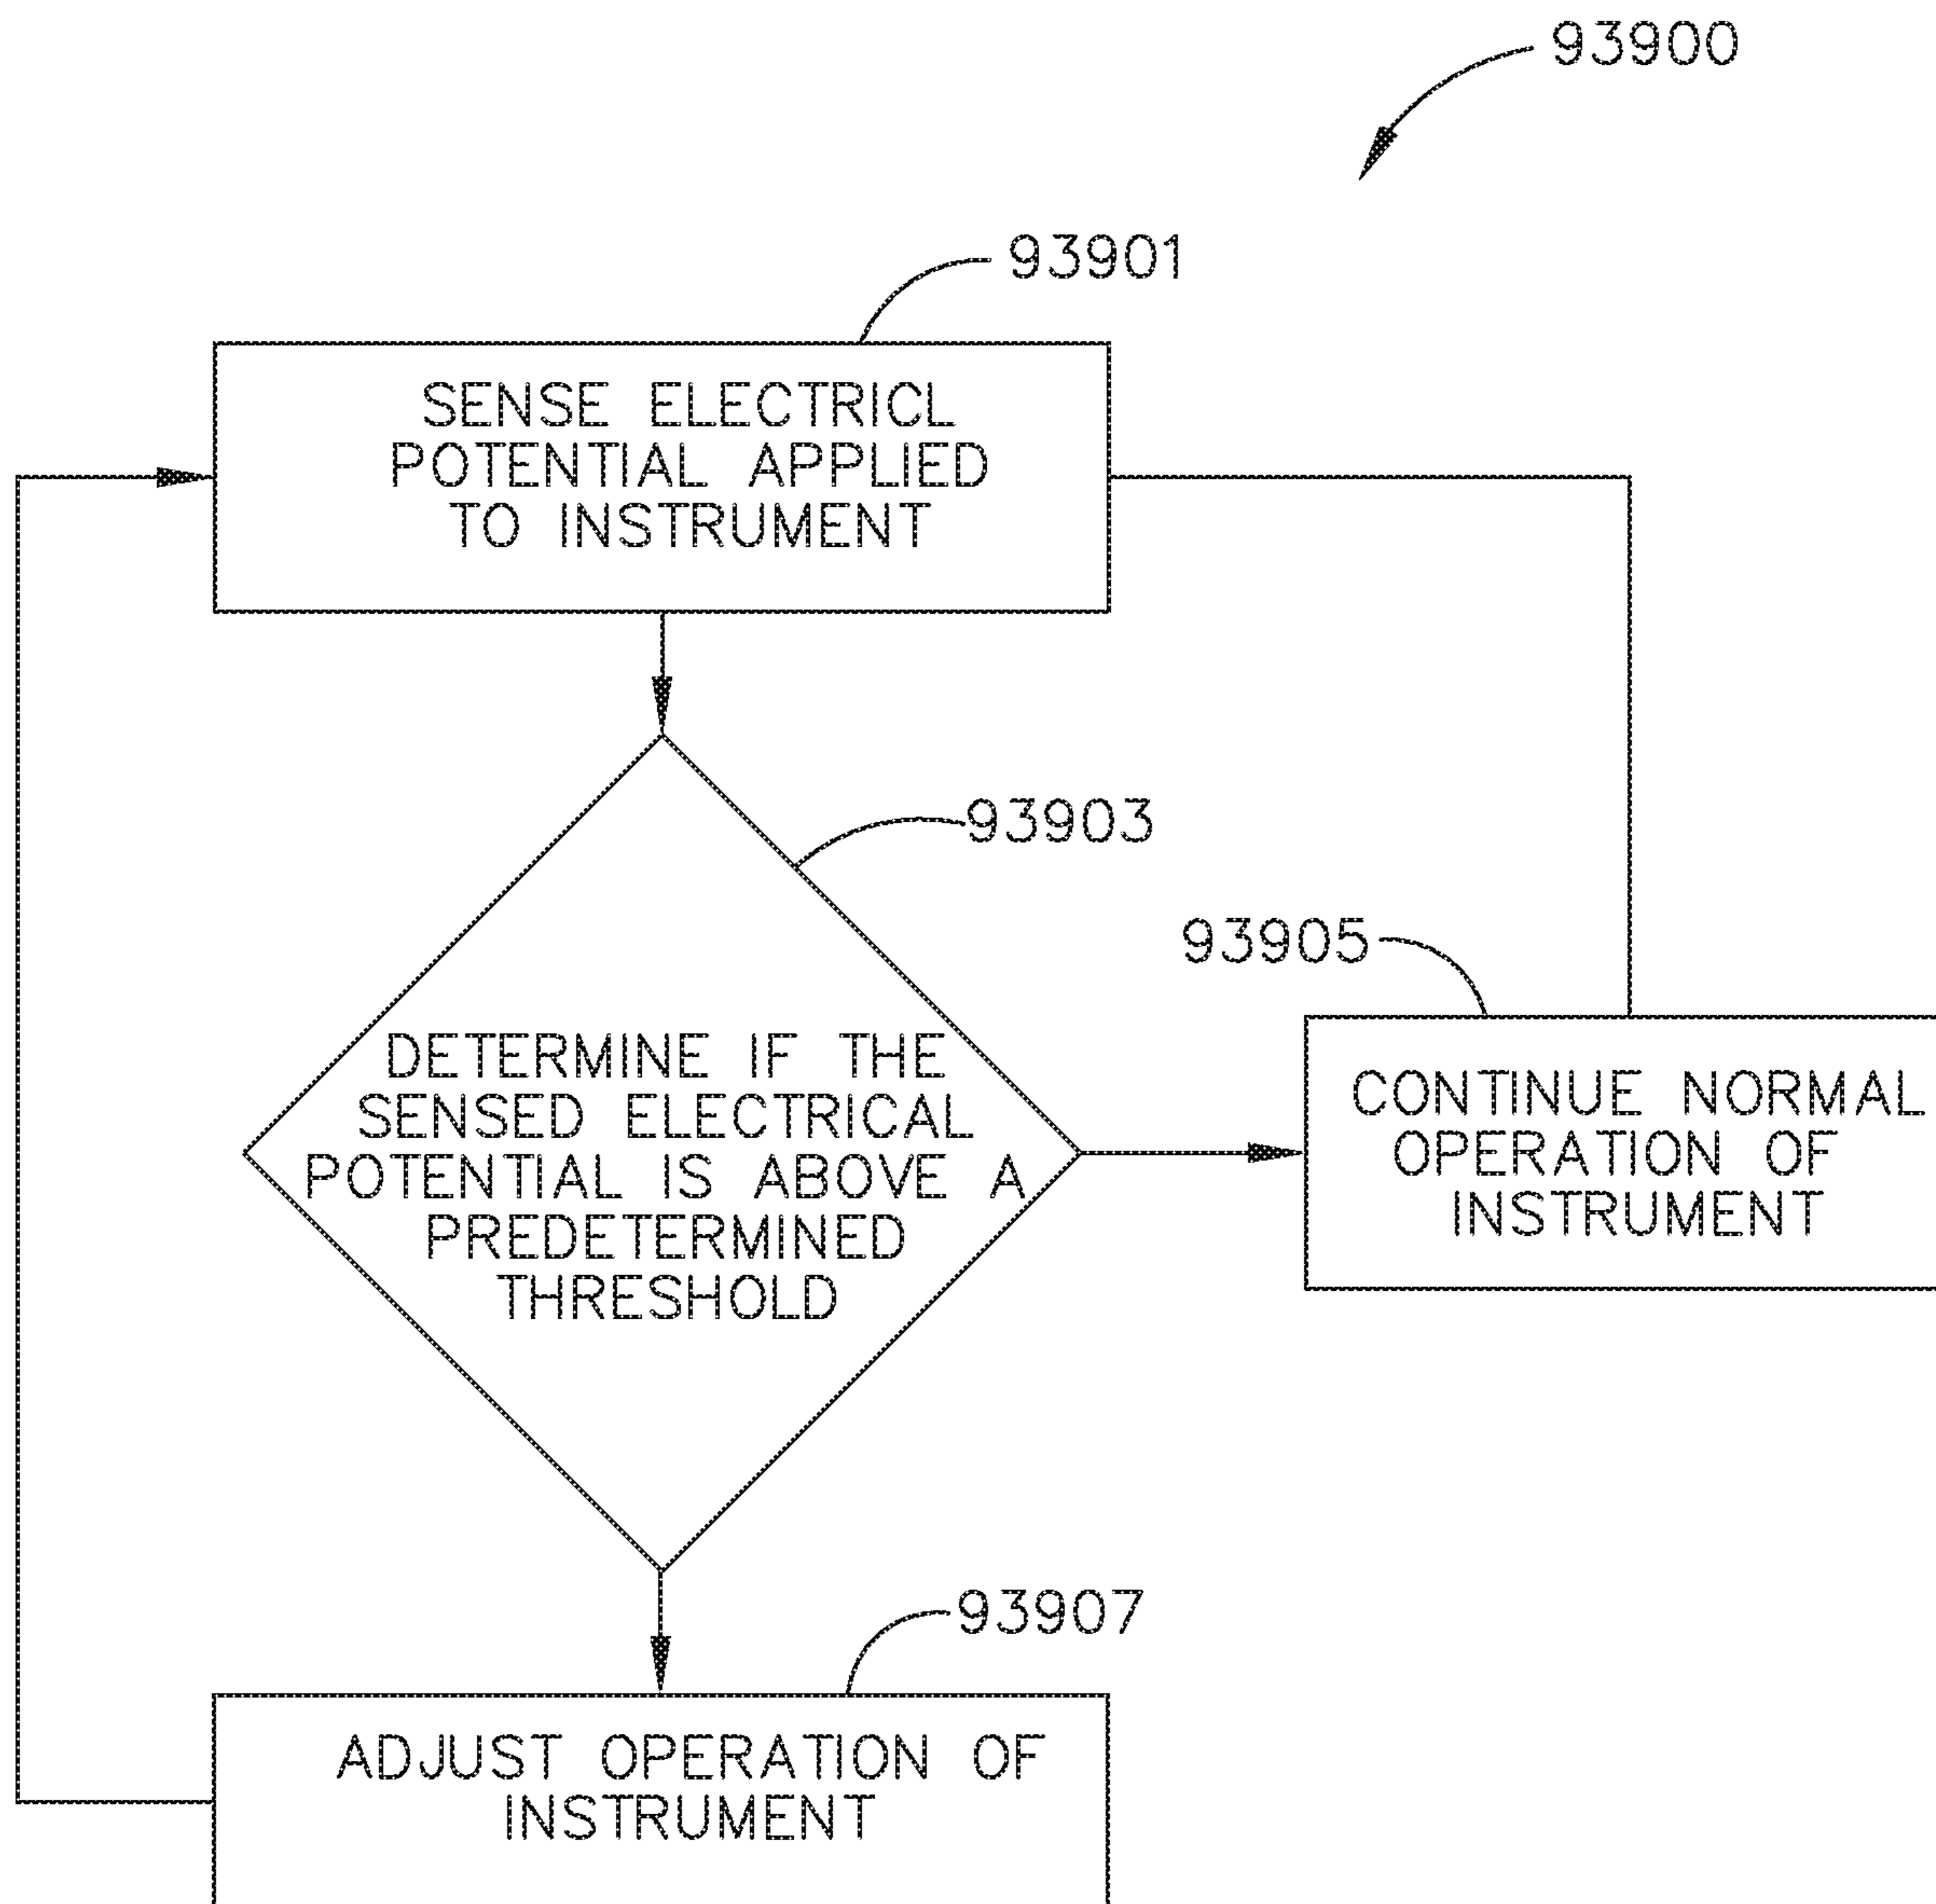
93900

93901

SENSE ELECTRICL POTENTIAL APPLIED TO INSTRUMENT

93903

DETERMINE IF THE SENSED ELECTRICAL POTENTIAL IS ABOVE A PREDETERMINED THRESHOLD

93905

CONTINUE NORMAL OPERATION OF INSTRUMENT

93907

ADJUST OPERATION OF INSTRUMENT